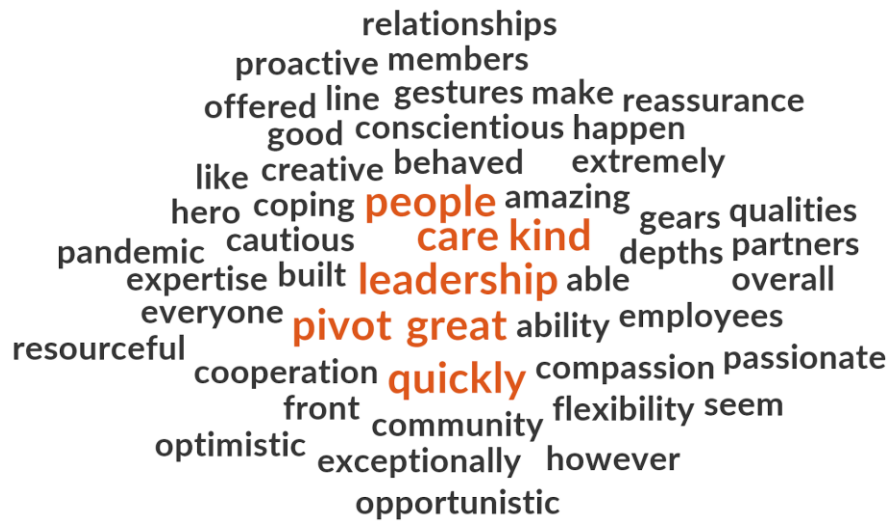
relationships
proactive members
offered line gestures make reassurance
good conscientious happen
like creative behaved extremely
hero coping people amazing gears qualities
pandemic cautious care kind depths partners
expertise built leadership able overall
everyone pivot great ability employees
resourceful cooperation quickly compassion passionate
front community flexibility seem
optimistic exceptionally however
opportunistic